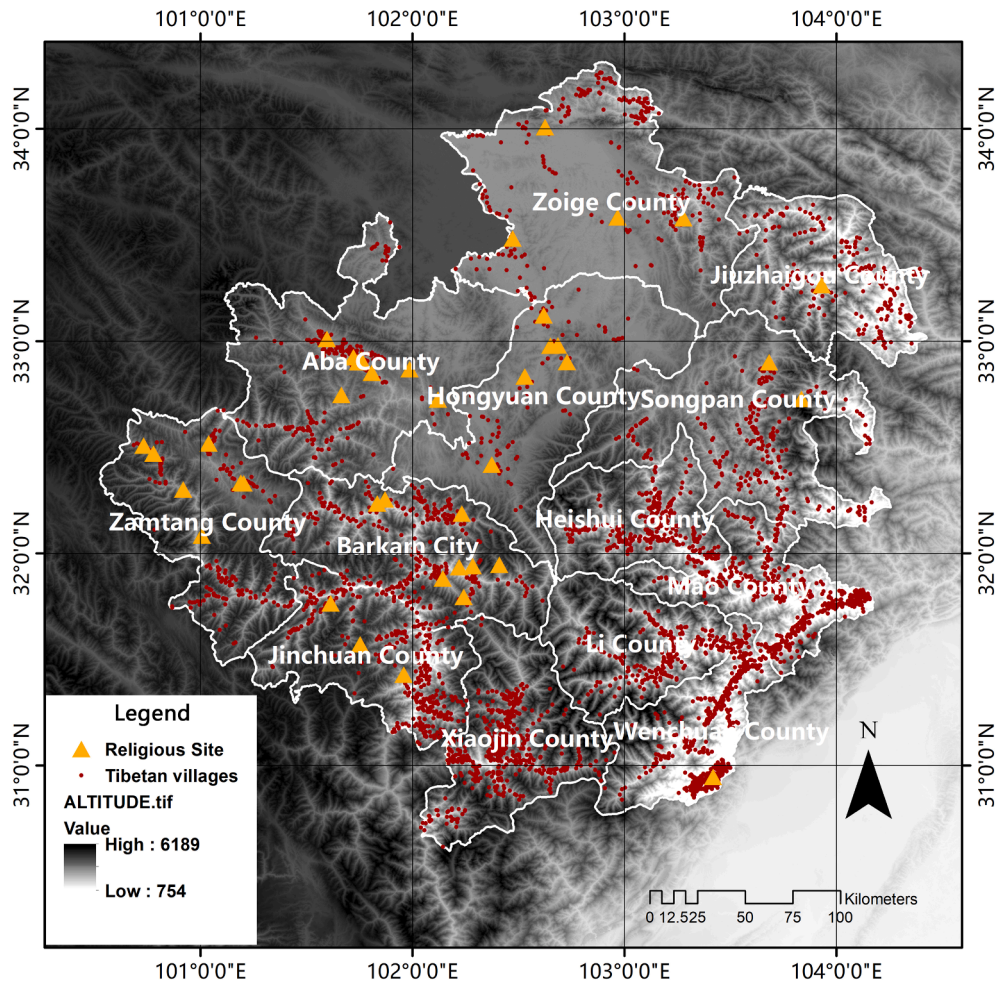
101°0'0"E
102°0'0"E
103°0'0"E
104°0'0"E

34°0'0"N
33°0'0"N
32°0'0"N
31°0'0"N

34°0'0"N
33°0'0"N
32°0'0"N
31°0'0"N

Zoige County
Jiuzhaigou County
Aba County
Hongyuan County
Songpan County
Zamtang County
Heishui County
Barkam City
Mao County
Li County
Jinchuan County
Xiaojin County
Wenchuan County

N

Legend
Religious Site
Tibetan villages
ALTITUDE.tif
Value
High : 6189
Low : 754

0 12.525 50 75 100
Kilometers

101°0'0"E
102°0'0"E
103°0'0"E
104°0'0"E